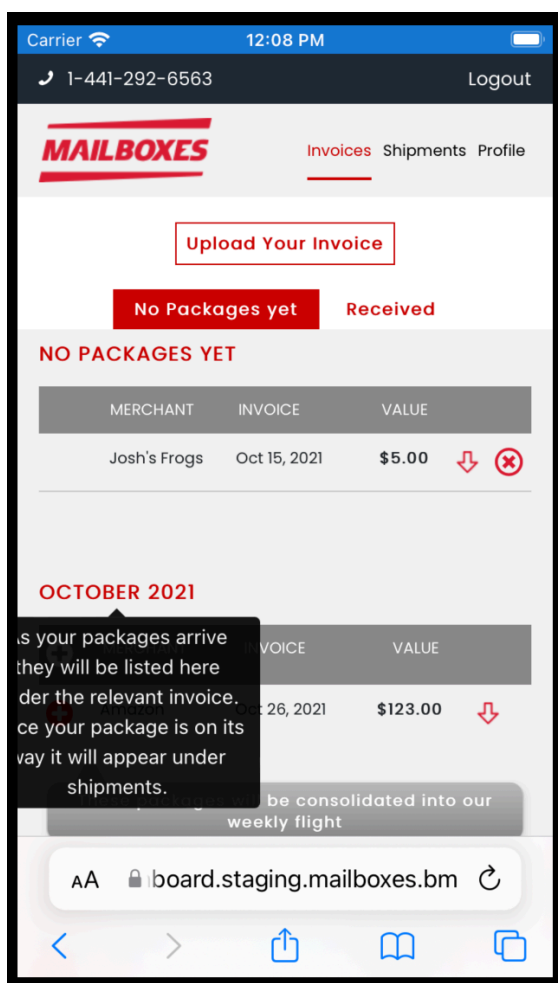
Carrier 12:08 PM

1-441-292-6563 Logout

MAILBOXES

Invoices Shipments Profile

Upload Your Invoice

No Packages yet Received

NO PACKAGES YET

| MERCHANT | INVOICE | VALUE |
|---|---|---|
| Josh's Frogs | Oct 15, 2021 | $5.00 |

OCTOBER 2021

| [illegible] | INVOICE | VALUE |
|---|---|---|
| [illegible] | Oct 26, 2021 | $123.00 |

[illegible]s your packages arrive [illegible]they will be listed here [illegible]der the relevant invoice. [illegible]ce your package is on its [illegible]vay it will appear under shipments.

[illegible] be consolidated into our weekly flight

AA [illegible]board.staging.mailboxes.bm